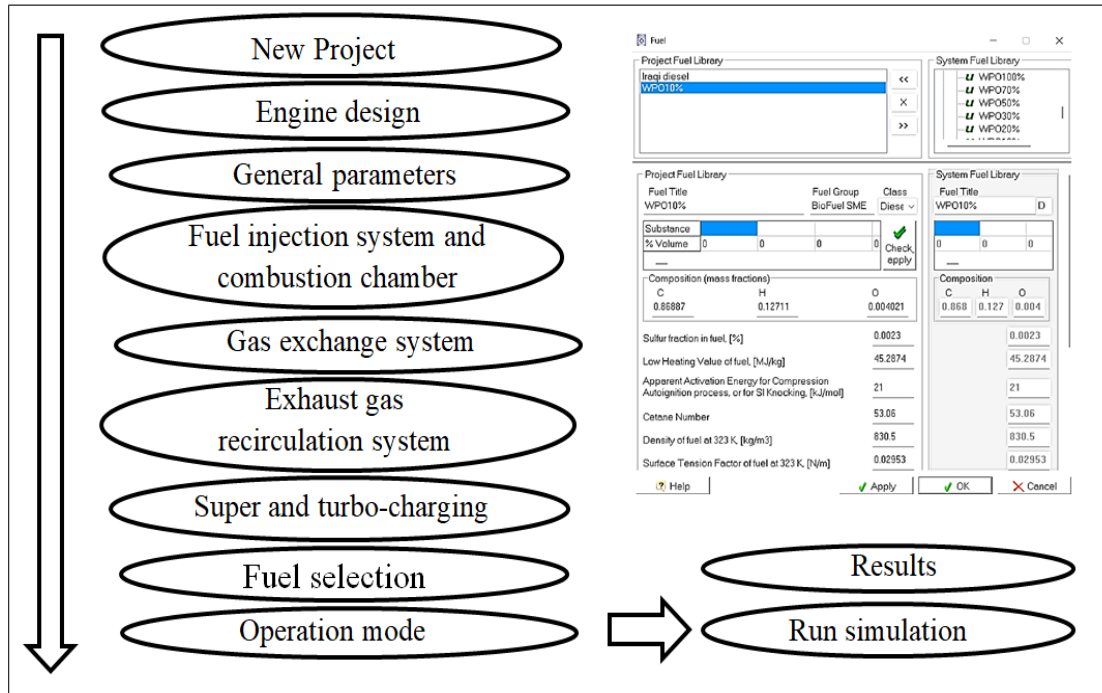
New Project

Engine design

General parameters

Fuel injection system and combustion chamber

Gas exchange system

Exhaust gas recirculation system

Super and turbo-charging

Fuel selection

Operation mode

Fuel

Project Fuel Library

Iraqi diesel
WPO10%

<<
×
>>

System Fuel Library

WPO100%
WPO70%
WPO50%
WPO30%
WPO20%

Project Fuel Library

Fuel Title
WPO10%

Fuel Group
BioFuel SME

Class
Diese

| Substance | | | | |
|---|---|---|---|---|
| % Volume | 0 | 0 | 0 | 0 |

Check, apply

Composition (mass fractions)

| C | H | O |
|---|---|---|
| 0.86887 | 0.12711 | 0.004021 |

Sulfur fraction in fuel, [%] 0.0023

Low Heating Value of fuel, [MJ/kg] 45.2874

Apparent Activation Energy for Compression Autoignition process, or for SI Knocking, [kJ/mol] 21

Cetane Number 53.06

Density of fuel at 323 K, [kg/m3] 830.5

Surface Tension Factor of fuel at 323 K, [N/m] 0.02953

System Fuel Library

Fuel Title
WPO10%
D

| 0 | 0 | 0 |
|---|---|---|

Composition

| C | H | O |
|---|---|---|
| 0.868 | 0.127 | 0.004 |

0.0023

45.2874

21

53.06

830.5

0.02953

Help

Apply

OK

Cancel

Results

Run simulation